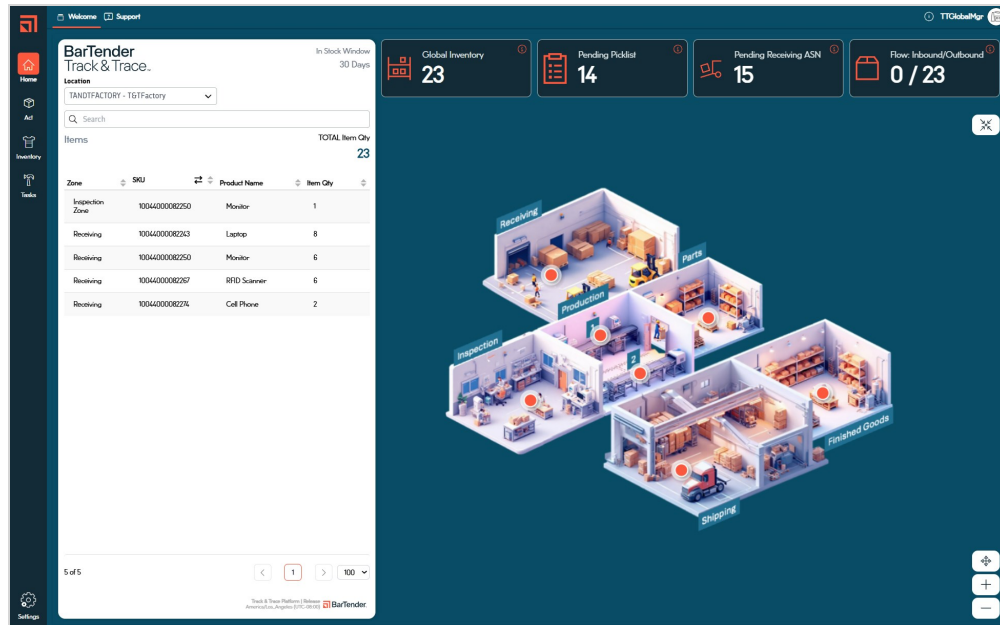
Welcome Support

TTGlobalMgr

Home

Act

Inventory

Tasks

Settings

BarTender Track & Trace

In Stock Window
30 Days

Location

TANDTFACTORY - T&TFactory

Search

Items

TOTAL Item Qty
23

| Zone | SKU | Product Name | Item Qty |
|---|---|---|---|
| Inspection Zone | 10044000082250 | Monitor | 1 |
| Receiving | 10044000082243 | Laptop | 8 |
| Receiving | 10044000082250 | Monitor | 6 |
| Receiving | 10044000082267 | RFID Scanner | 6 |
| Receiving | 10044000082274 | Cell Phone | 2 |

5 of 5

1

100

Track & Trace Platform | Release America/Los_Angeles (UTC-08:00) BarTender

Global Inventory
23

Pending Picklist
14

Pending Receiving ASN
15

Flow: Inbound/Outbound
0 / 23

Receiving

Parts

Production

1

2

Inspection

Finished Goods

Shipping